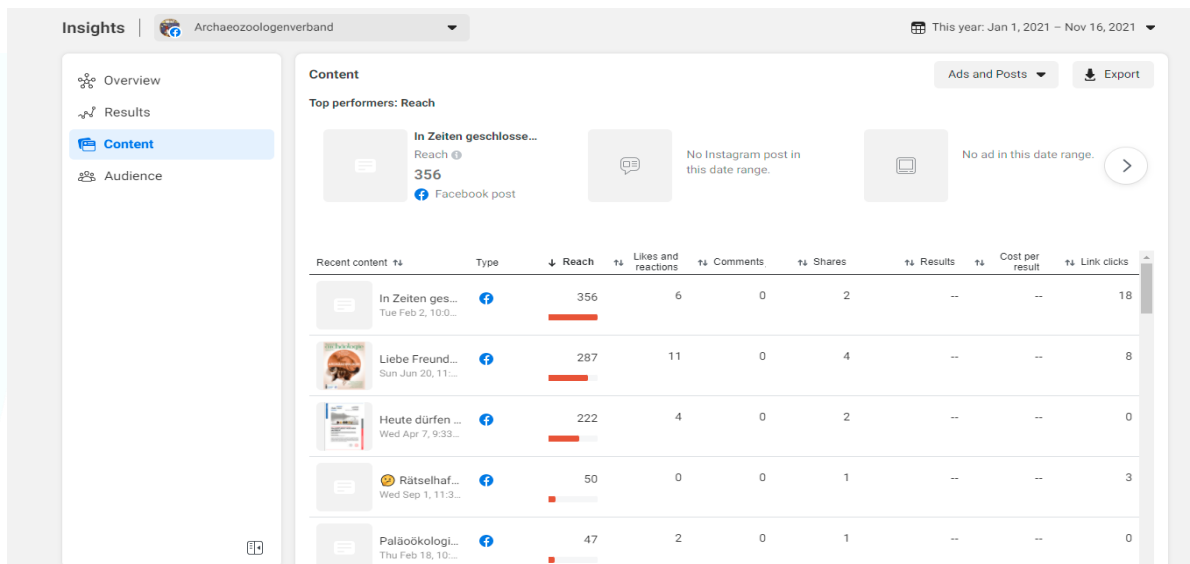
Insights | Archaeozoologenverband

This year: Jan 1, 2021 – Nov 16, 2021

Overview
Results
Content
Audience

Content

Ads and Posts
Export

Top performers: Reach

In Zeiten geschlosse...
Reach
356
Facebook post

No Instagram post in this date range.

No ad in this date range.

| Recent content | Type | Reach | Likes and reactions | Comments | Shares | Results | Cost per result | Link clicks |
|---|---|---|---|---|---|---|---|---|
| In Zeiten ges... Tue Feb 2, 10:0... | | 356 | 6 | 0 | 2 | -- | -- | 18 |
| Liebe Freund... Sun Jun 20, 11:... | | 287 | 11 | 0 | 4 | -- | -- | 8 |
| Heute dürfen ... Wed Apr 7, 9:33... | | 222 | 4 | 0 | 2 | -- | -- | 0 |
| 🤔 Rätselhaf... Wed Sep 1, 11:3... | | 50 | 0 | 0 | 1 | -- | -- | 3 |
| Paläoökologi... Thu Feb 18, 10:... | | 47 | 2 | 0 | 1 | -- | -- | 0 |